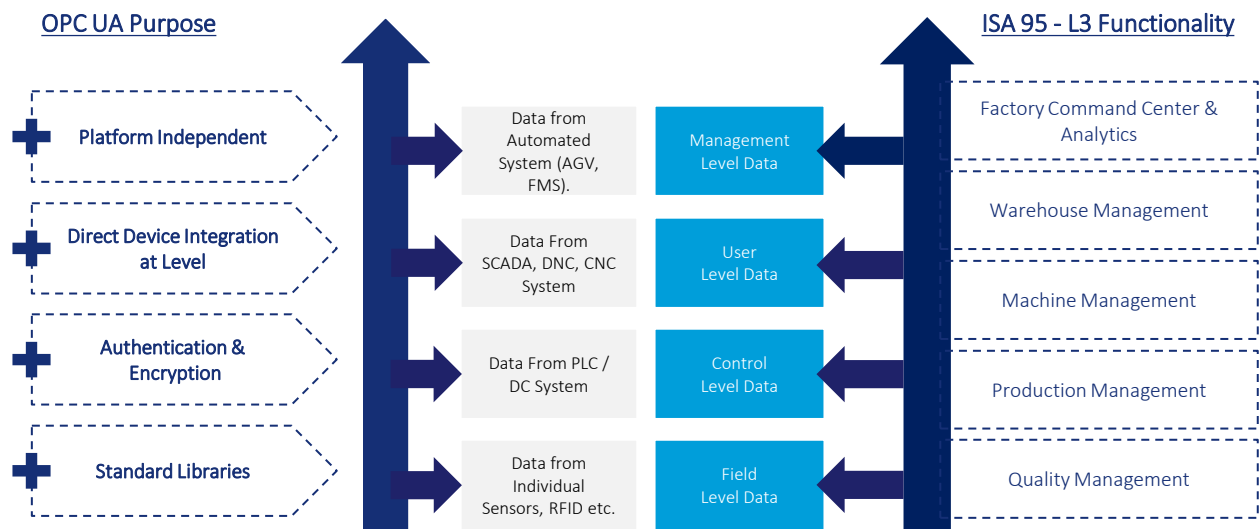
OPC UA Purpose

ISA 95 - L3 Functionality

Platform Independent

Direct Device Integration at Level

Authentication & Encryption

Standard Libraries

Data from Automated System (AGV, FMS).

Data From SCADA, DNC, CNC System

Data From PLC / DC System

Data from Individual Sensors, RFID etc.

Management Level Data

User Level Data

Control Level Data

Field Level Data

Factory Command Center & Analytics

Warehouse Management

Machine Management

Production Management

Quality Management